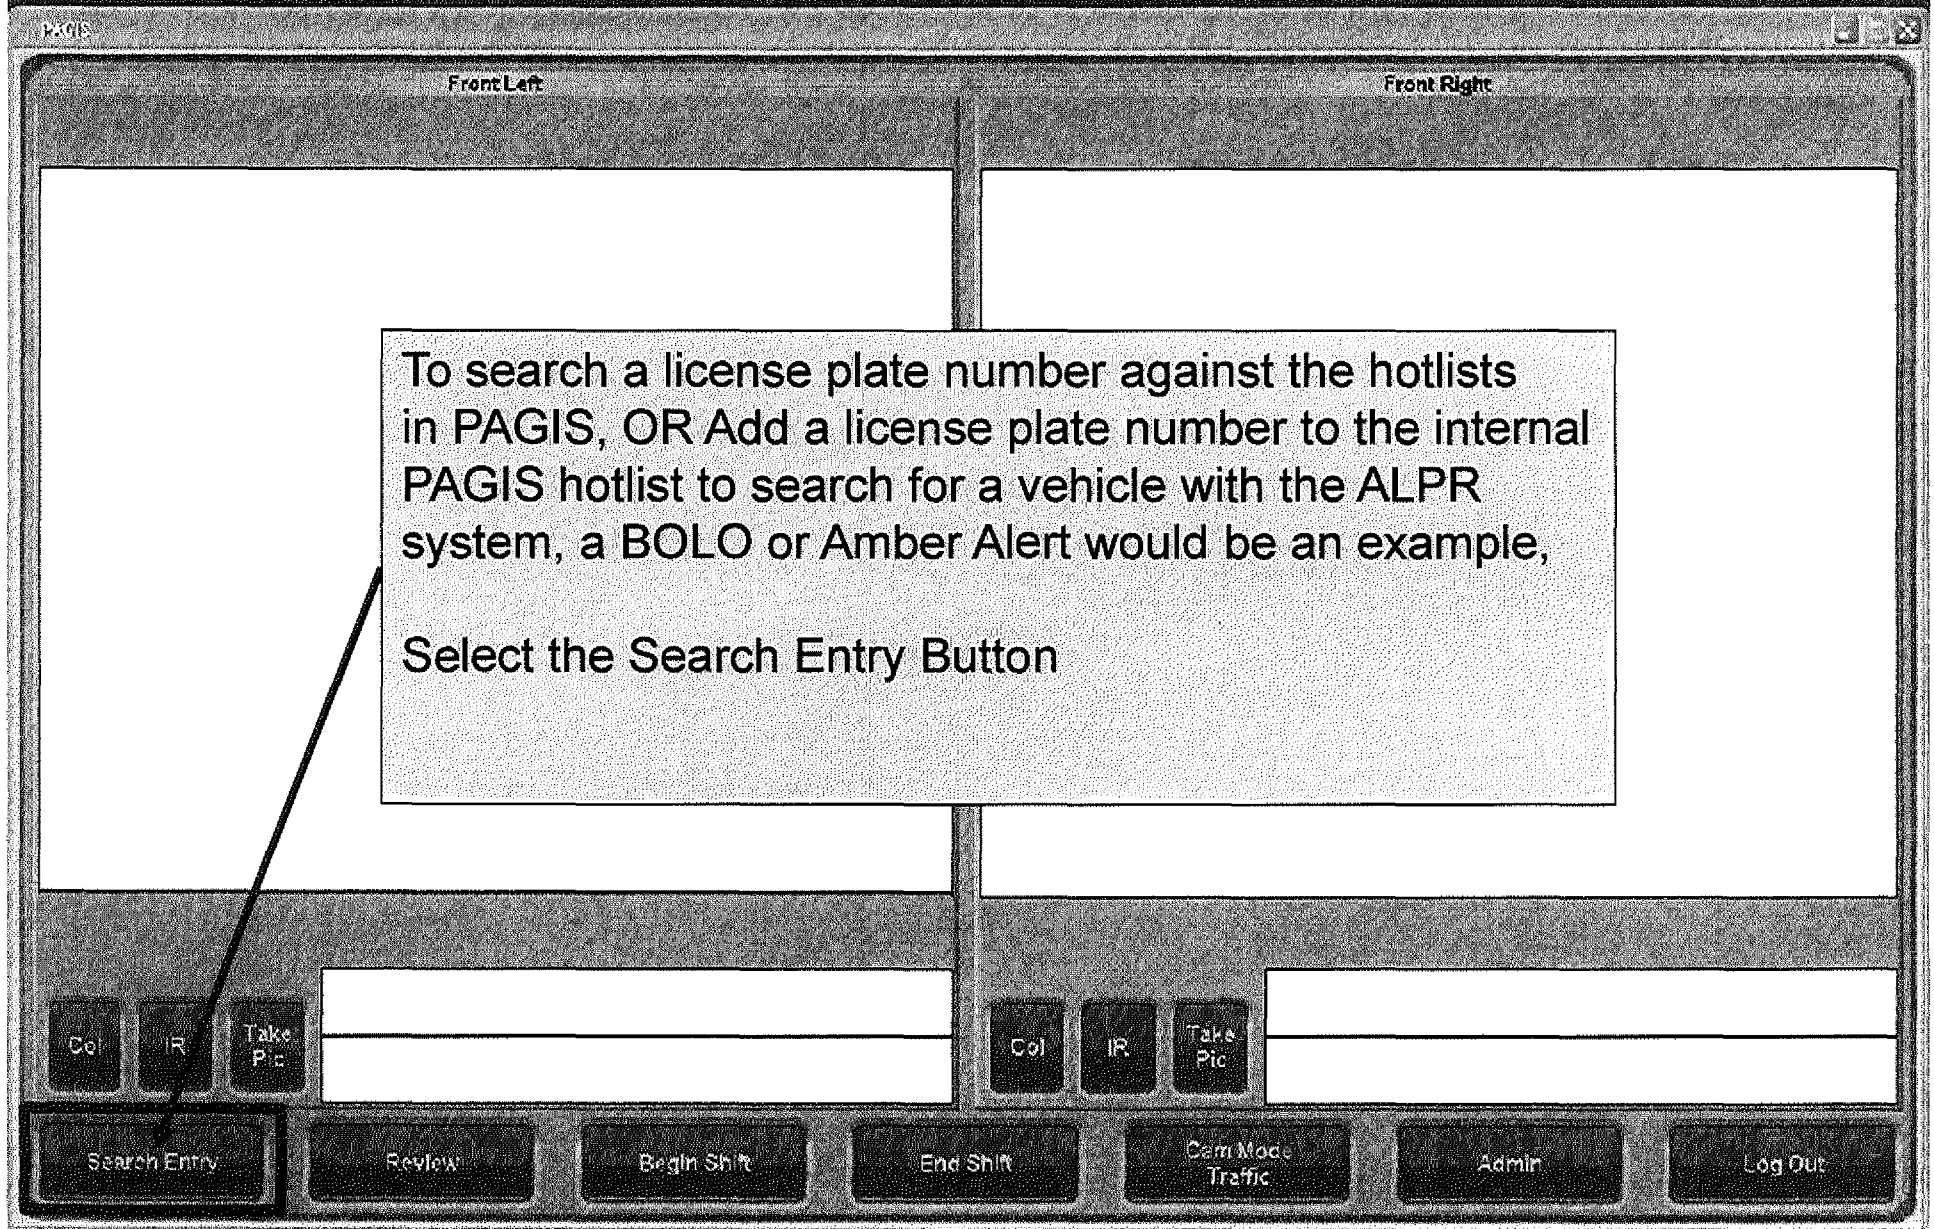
PAGIS

Front Left

Front Right

To search a license plate number against the hotlists in PAGIS, OR Add a license plate number to the internal PAGIS hotlist to search for a vehicle with the ALPR system, a BOLO or Amber Alert would be an example,

Select the Search Entry Button

Col

IR

Take Pic

Col

IR

Take Pic

Search Entry

Review

Begin Shift

End Shift

Cam Mode Traffic

Admin

Log Out